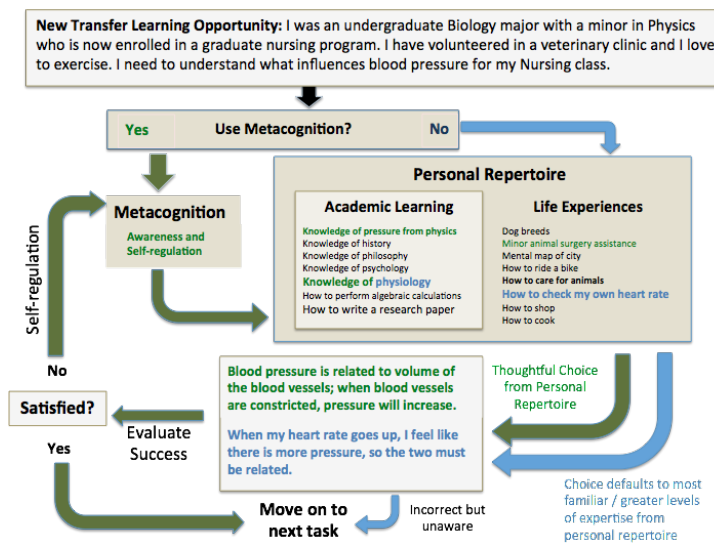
**New Transfer Learning Opportunity:** I was an undergraduate Biology major with a minor in Physics who is now enrolled in a graduate nursing program. I have volunteered in a veterinary clinic and I love to exercise. I need to understand what influences blood pressure for my Nursing class.

Yes

Use Metacognition?

No

Metacognition

Awareness and Self-regulation

Self-regulation

Personal Repertoire

Academic Learning

Knowledge of pressure from physics
Knowledge of history
Knowledge of philosophy
Knowledge of psychology
Knowledge of physiology
How to perform algebraic calculations
How to write a research paper

Life Experiences

Dog breeds
Minor animal surgery assistance
Mental map of city
How to ride a bike
How to care for animals
How to check my own heart rate
How to shop
How to cook

No

Satisfied?

Yes

Evaluate Success

Blood pressure is related to volume of the blood vessels; when blood vessels are constricted, pressure will increase.

When my heart rate goes up, I feel like there is more pressure, so the two must be related.

Thoughtful Choice from Personal Repertoire

Choice defaults to most familiar / greater levels of expertise from personal repertoire

Move on to next task

Incorrect but unaware